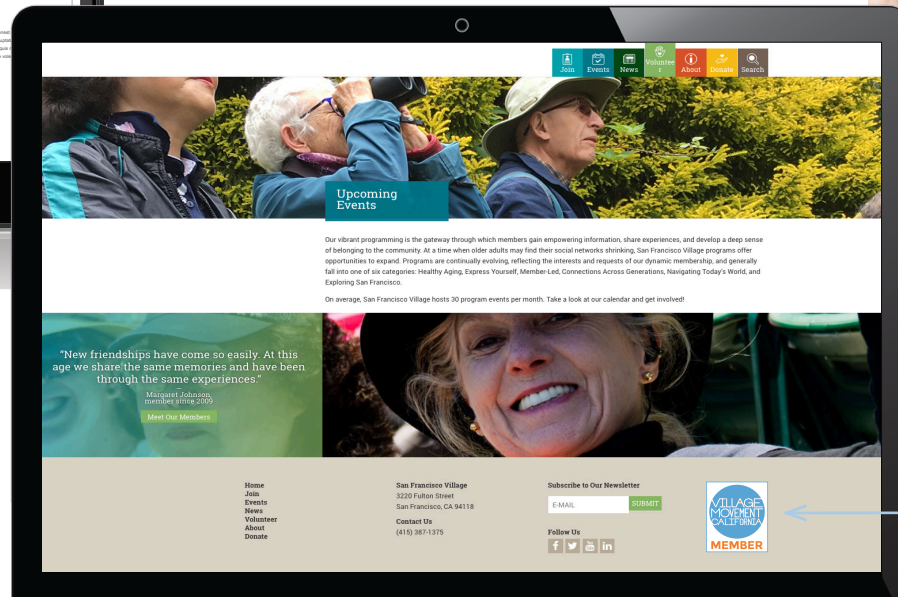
Join Events News Voluntee r About Donate Search

Upcoming Events

Our vibrant programming is the gateway through which members gain empowering information, share experiences, and develop a deep sense of belonging to the community. At a time when older adults may find their social networks shrinking, San Francisco Village programs offer opportunities to expand. Programs are continually evolving, reflecting the interests and requests of our dynamic membership, and generally fall into one of six categories: Healthy Aging, Express Yourself, Member-Led, Connections Across Generations, Navigating Today's World, and Exploring San Francisco.

On average, San Francisco Village hosts 30 program events per month. Take a look at our calendar and get involved!

"New friendships have come so easily. At this age we share the same memories and have been through the same experiences."

Margaret Johnson, member since 2009

Meet Our Members

Home
Join
Events
News
Volunteer
About
Donate

San Francisco Village
3220 Fulton Street
San Francisco, CA 94118

Contact Us
(415) 387-1375

Subscribe to Our Newsletter
E-MAIL
SUBMIT

Follow Us

VILLAGE MOVEMENT CALIFORNIA
MEMBER